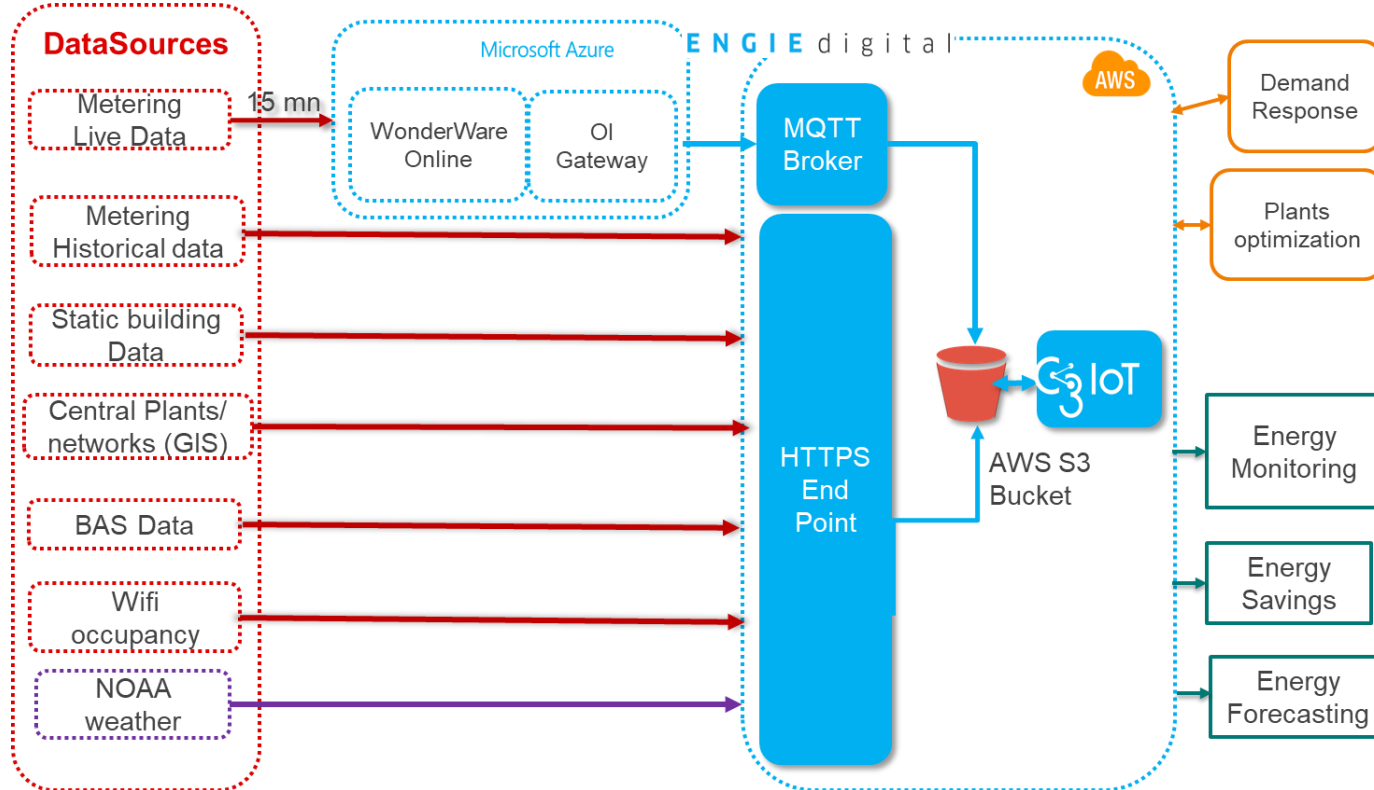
DataSources

Metering Live Data

15 mn

Metering Historical data

Static building Data

Central Plants/ networks (GIS)

BAS Data

Wifi occupancy

NOAA weather

Microsoft Azure

WonderWare Online

OI Gateway

ENGIE digital

AWS

MQTT Broker

HTTPS End Point

AWS S3 Bucket

IoT

Demand Response

Plants optimization

Energy Monitoring

Energy Savings

Energy Forecasting